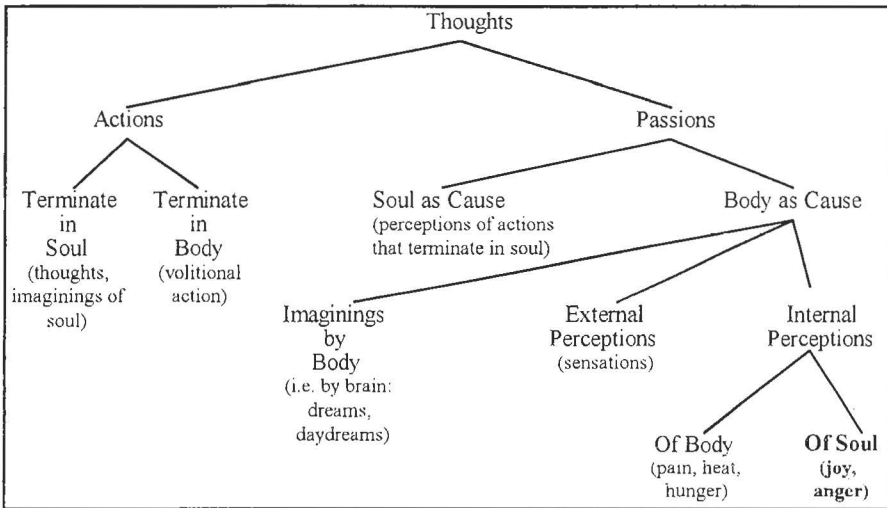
Thoughts

Actions

Passions

Terminate in Soul (thoughts, imaginings of soul)

Terminate in Body (volitional action)

Soul as Cause (perceptions of actions that terminate in soul)

Body as Cause

Imaginings by Body (i.e. by brain: dreams, daydreams)

External Perceptions (sensations)

Internal Perceptions

Of Body (pain, heat, hunger)

**Of Soul (joy, anger)**